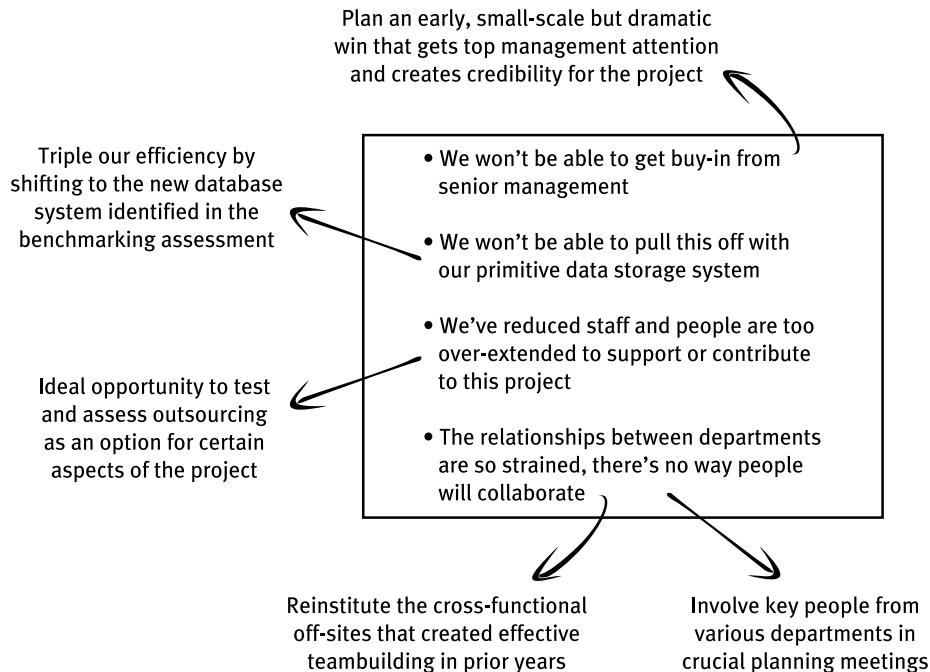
Plan an early, small-scale but dramatic win that gets top management attention and creates credibility for the project

Triple our efficiency by shifting to the new database system identified in the benchmarking assessment

• We won't be able to get buy-in from senior management

• We won't be able to pull this off with our primitive data storage system

• We've reduced staff and people are too over-extended to support or contribute to this project

• The relationships between departments are so strained, there's no way people will collaborate

Ideal opportunity to test and assess outsourcing as an option for certain aspects of the project

Reinstitute the cross-functional off-sites that created effective teambuilding in prior years

Involve key people from various departments in crucial planning meetings